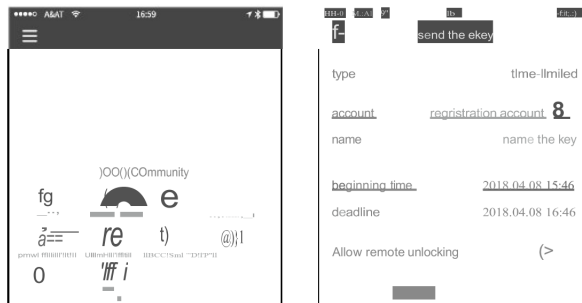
●●●●○ A&AT 16:59

)OO()(COmmunity

fg e

ǎ== re t) @)1

0 'lff i

f- send the ekey

type tlme-llmiled

account regristration account 8

name name the key

beginning time 2018.04.08 15:46

deadline 2018.04.08 16:46

Allow remote unlocking (>